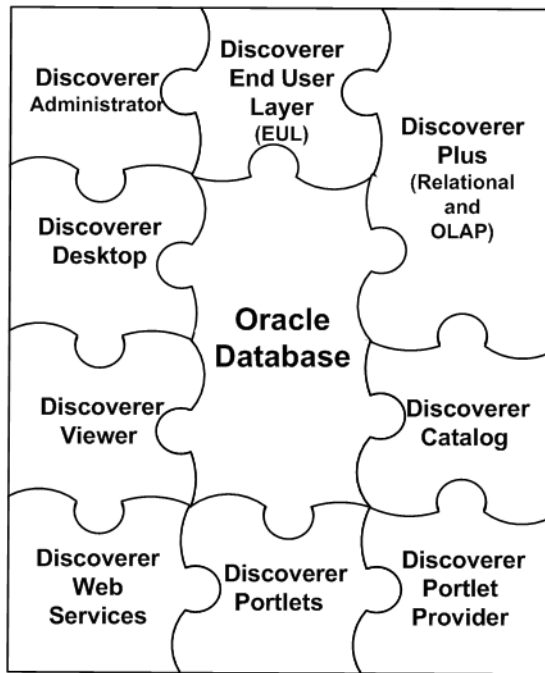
Discoverer Administrator

Discoverer End User Layer (EUL)

Discoverer Plus (Relational and OLAP)

Discoverer Desktop

Oracle Database

Discoverer Viewer

Discoverer Catalog

Discoverer Web Services

Discoverer Portlets

Discoverer Portlet Provider